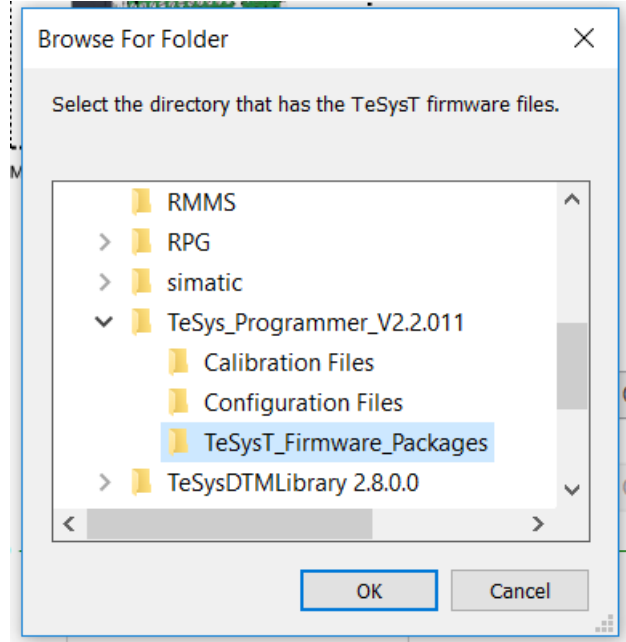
Browse For Folder

Select the directory that has the TeSysT firmware files.

RMMS
RPG
simatic
TeSys_Programmer_V2.2.011
Calibration Files
Configuration Files
TeSysT_Firmware_Packages
TeSysDTMLibrary 2.8.0.0

OK
Cancel